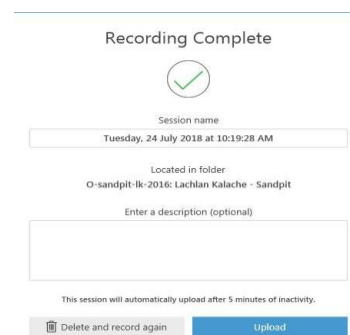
Recording Complete

Session name

Tuesday, 24 July 2018 at 10:19:28 AM

Located in folder

O-sandpit-lk-2016: Lachlan Kalache - Sandpit

Enter a description (optional)

This session will automatically upload after 5 minutes of inactivity.

Delete and record again

Upload